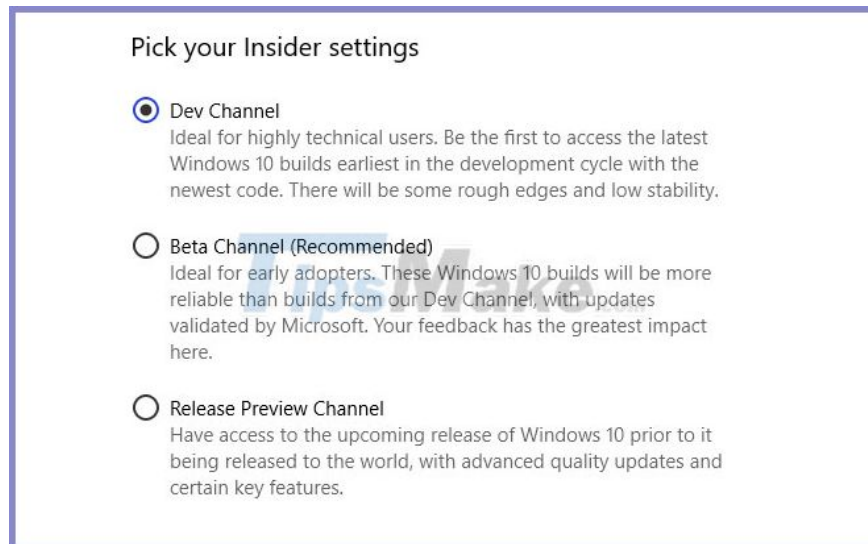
Pick your Insider settings

Dev Channel
Ideal for highly technical users. Be the first to access the latest Windows 10 builds earliest in the development cycle with the newest code. There will be some rough edges and low stability.

Beta Channel (Recommended)
Ideal for early adopters. These Windows 10 builds will be more reliable than builds from our Dev Channel, with updates validated by Microsoft. Your feedback has the greatest impact here.

TipsMake

Release Preview Channel
Have access to the upcoming release of Windows 10 prior to it being released to the world, with advanced quality updates and certain key features.